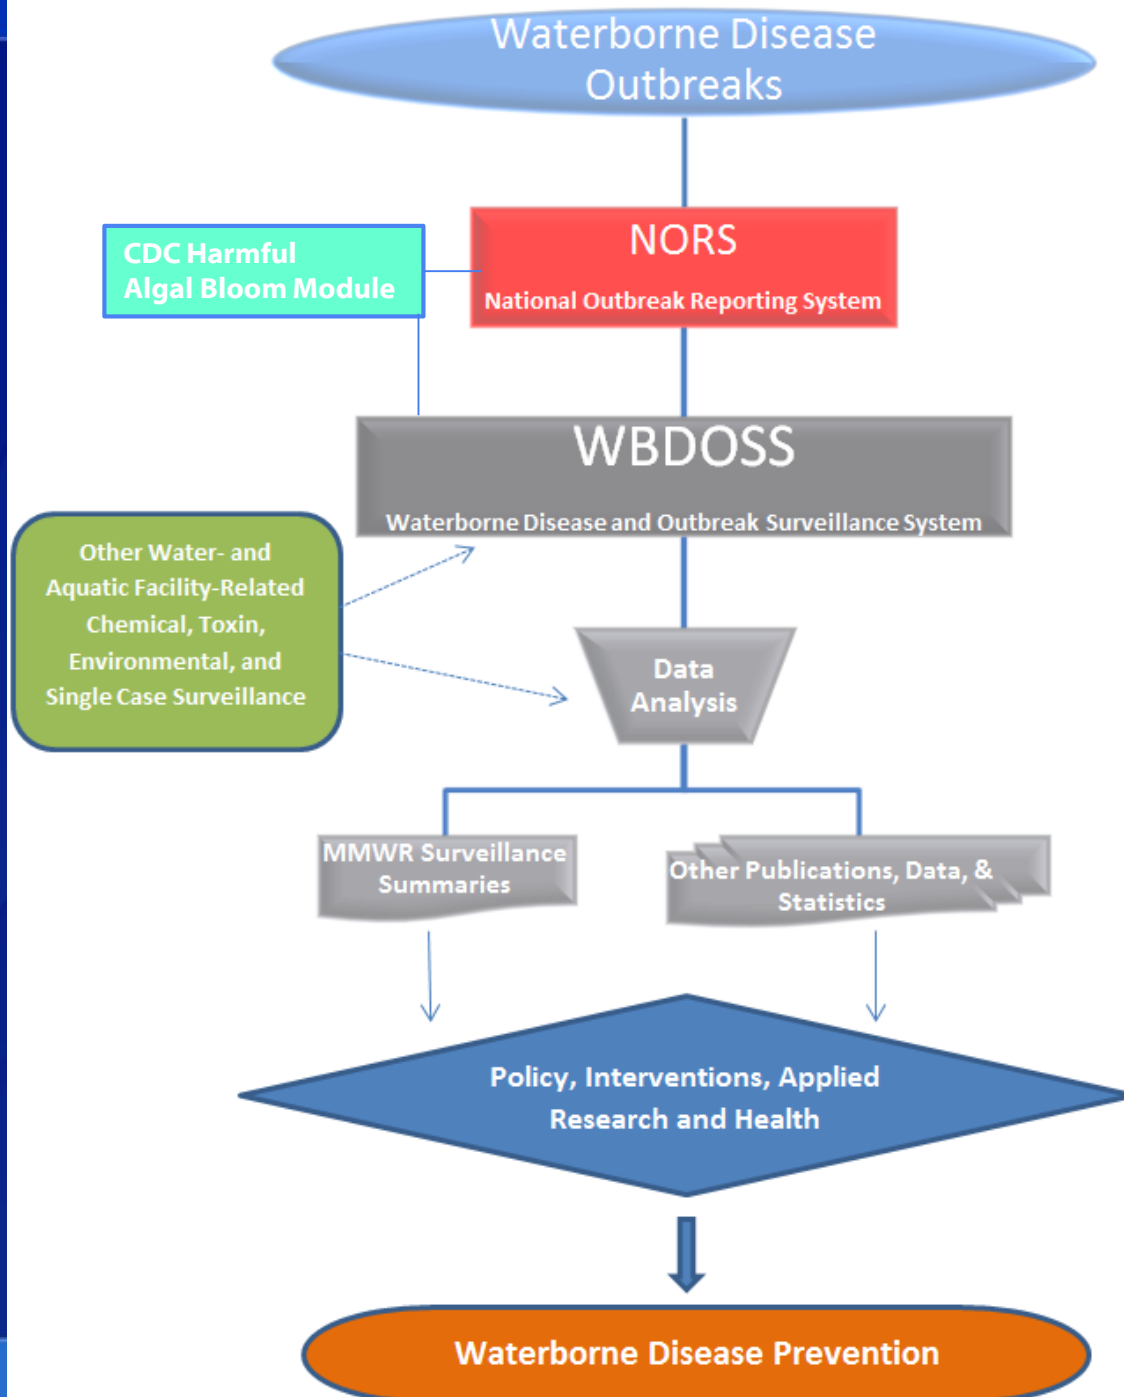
Waterborne Disease Outbreaks

CDC Harmful Algal Bloom Module

NORS

National Outbreak Reporting System

WBDOSS

Waterborne Disease and Outbreak Surveillance System

Other Water- and Aquatic Facility-Related Chemical, Toxin, Environmental, and Single Case Surveillance

Data Analysis

MMWR Surveillance Summaries

Other Publications, Data, & Statistics

Policy, Interventions, Applied Research and Health

Waterborne Disease Prevention